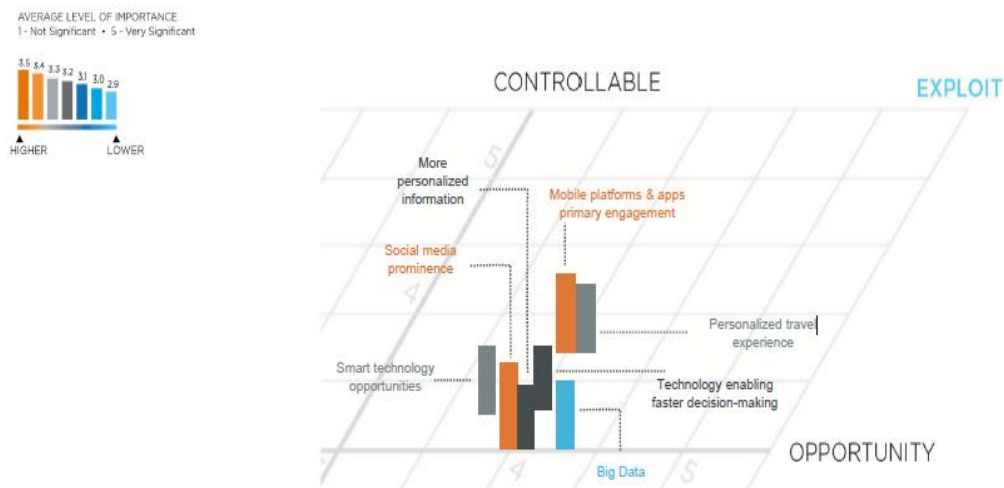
AVERAGE LEVEL OF IMPORTANCE
1 - Not Significant • 5 - Very Significant

3.5 3.4 3.3 3.2 3.1 3.0 2.9

HIGHER LOWER

CONTROLLABLE

EXPLOIT

5

4

More personalized information

Mobile platforms & apps primary engagement

Social media prominence

Personalized travel experience

Smart technology opportunities

Technology enabling faster decision-making

OPPORTUNITY

4

5

Big Data